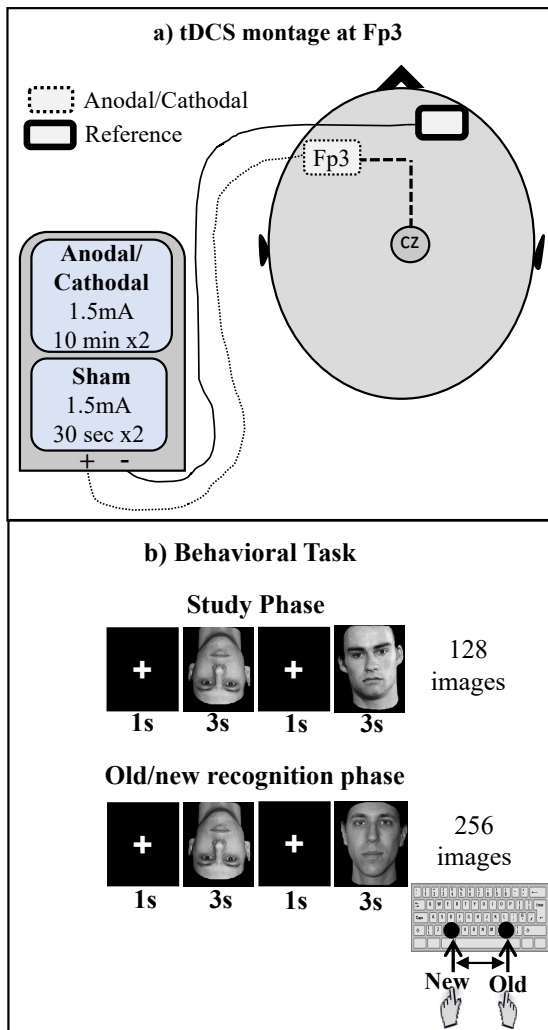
a) tDCS montage at Fp3

Anodal/Cathodal
Reference

Fp3
CZ

Anodal/ Cathodal
1.5mA
10 min x2

Sham
1.5mA
30 sec x2

+ -

b) Behavioral Task

Study Phase

1s 3s 1s 3s

128 images

Old/new recognition phase

1s 3s 1s 3s

256 images

New Old